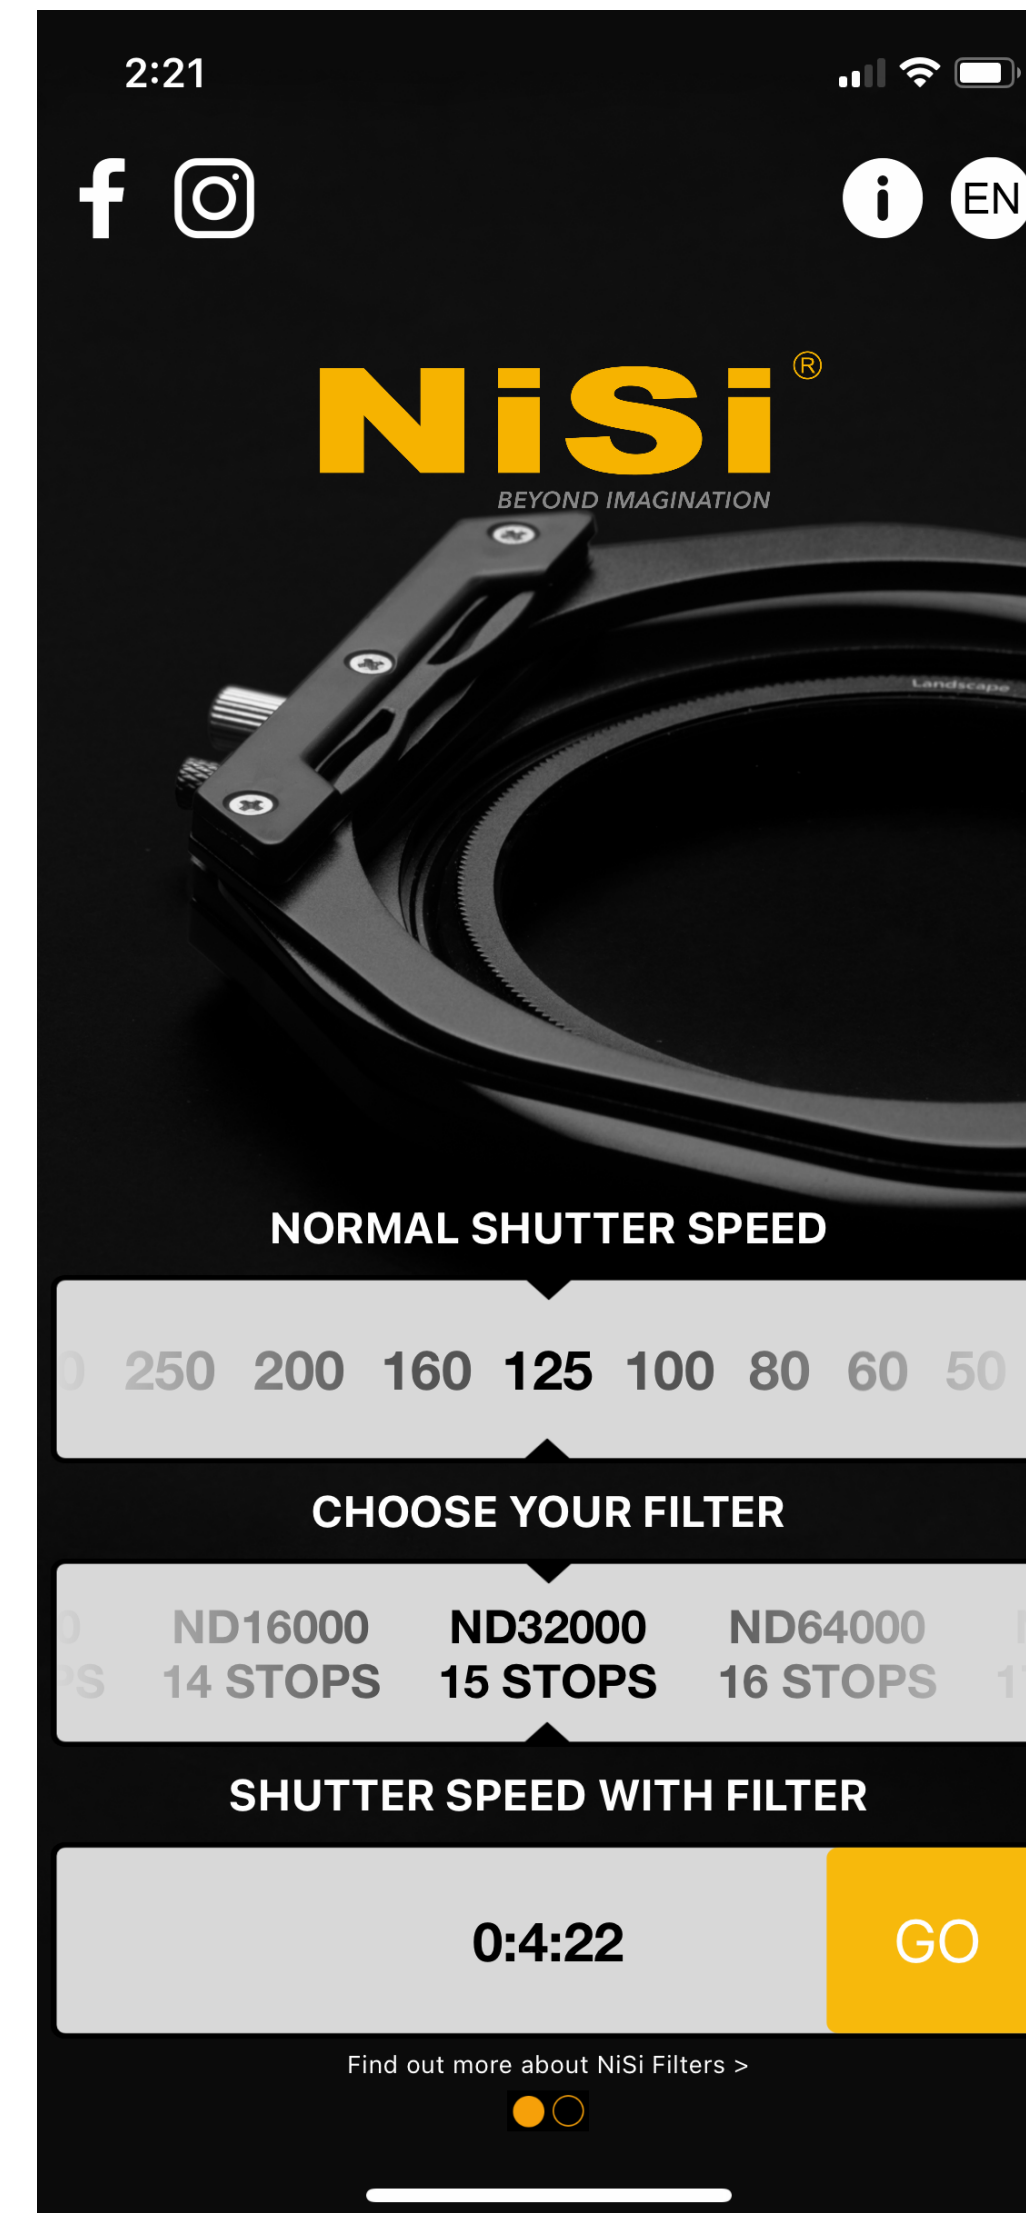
2:21

i EN

NiSi®
BEYOND IMAGINATION

Landscape

NORMAL SHUTTER SPEED

250 200 160 125 100 80 60 50

CHOOSE YOUR FILTER

ND16000 14 STOPS ND32000 15 STOPS ND64000 16 STOPS

SHUTTER SPEED WITH FILTER

0:4:22

GO

Find out more about NiSi Filters >